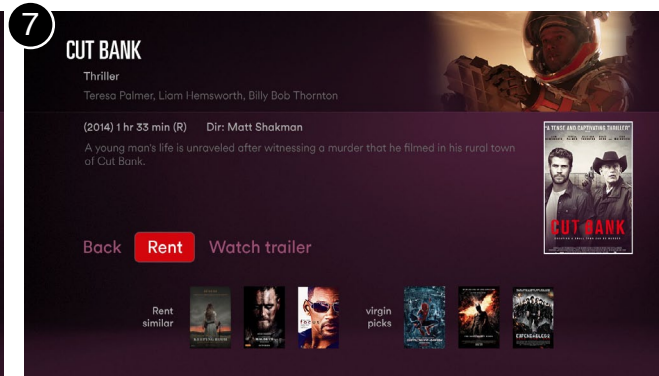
7

CUT BANK

Thriller

Teresa Palmer, Liam Hemsworth, Billy Bob Thornton

(2014) 1 hr 33 min (R) Dir: Matt Shakman

A young man's life is unraveled after witnessing a murder that he filmed in his rural town of Cut Bank.

"A TENSE AND CAPTIVATING THRILLER"

CUT BANK

Back Rent Watch trailer

Rent similar

virgin picks

EXPENDABLES